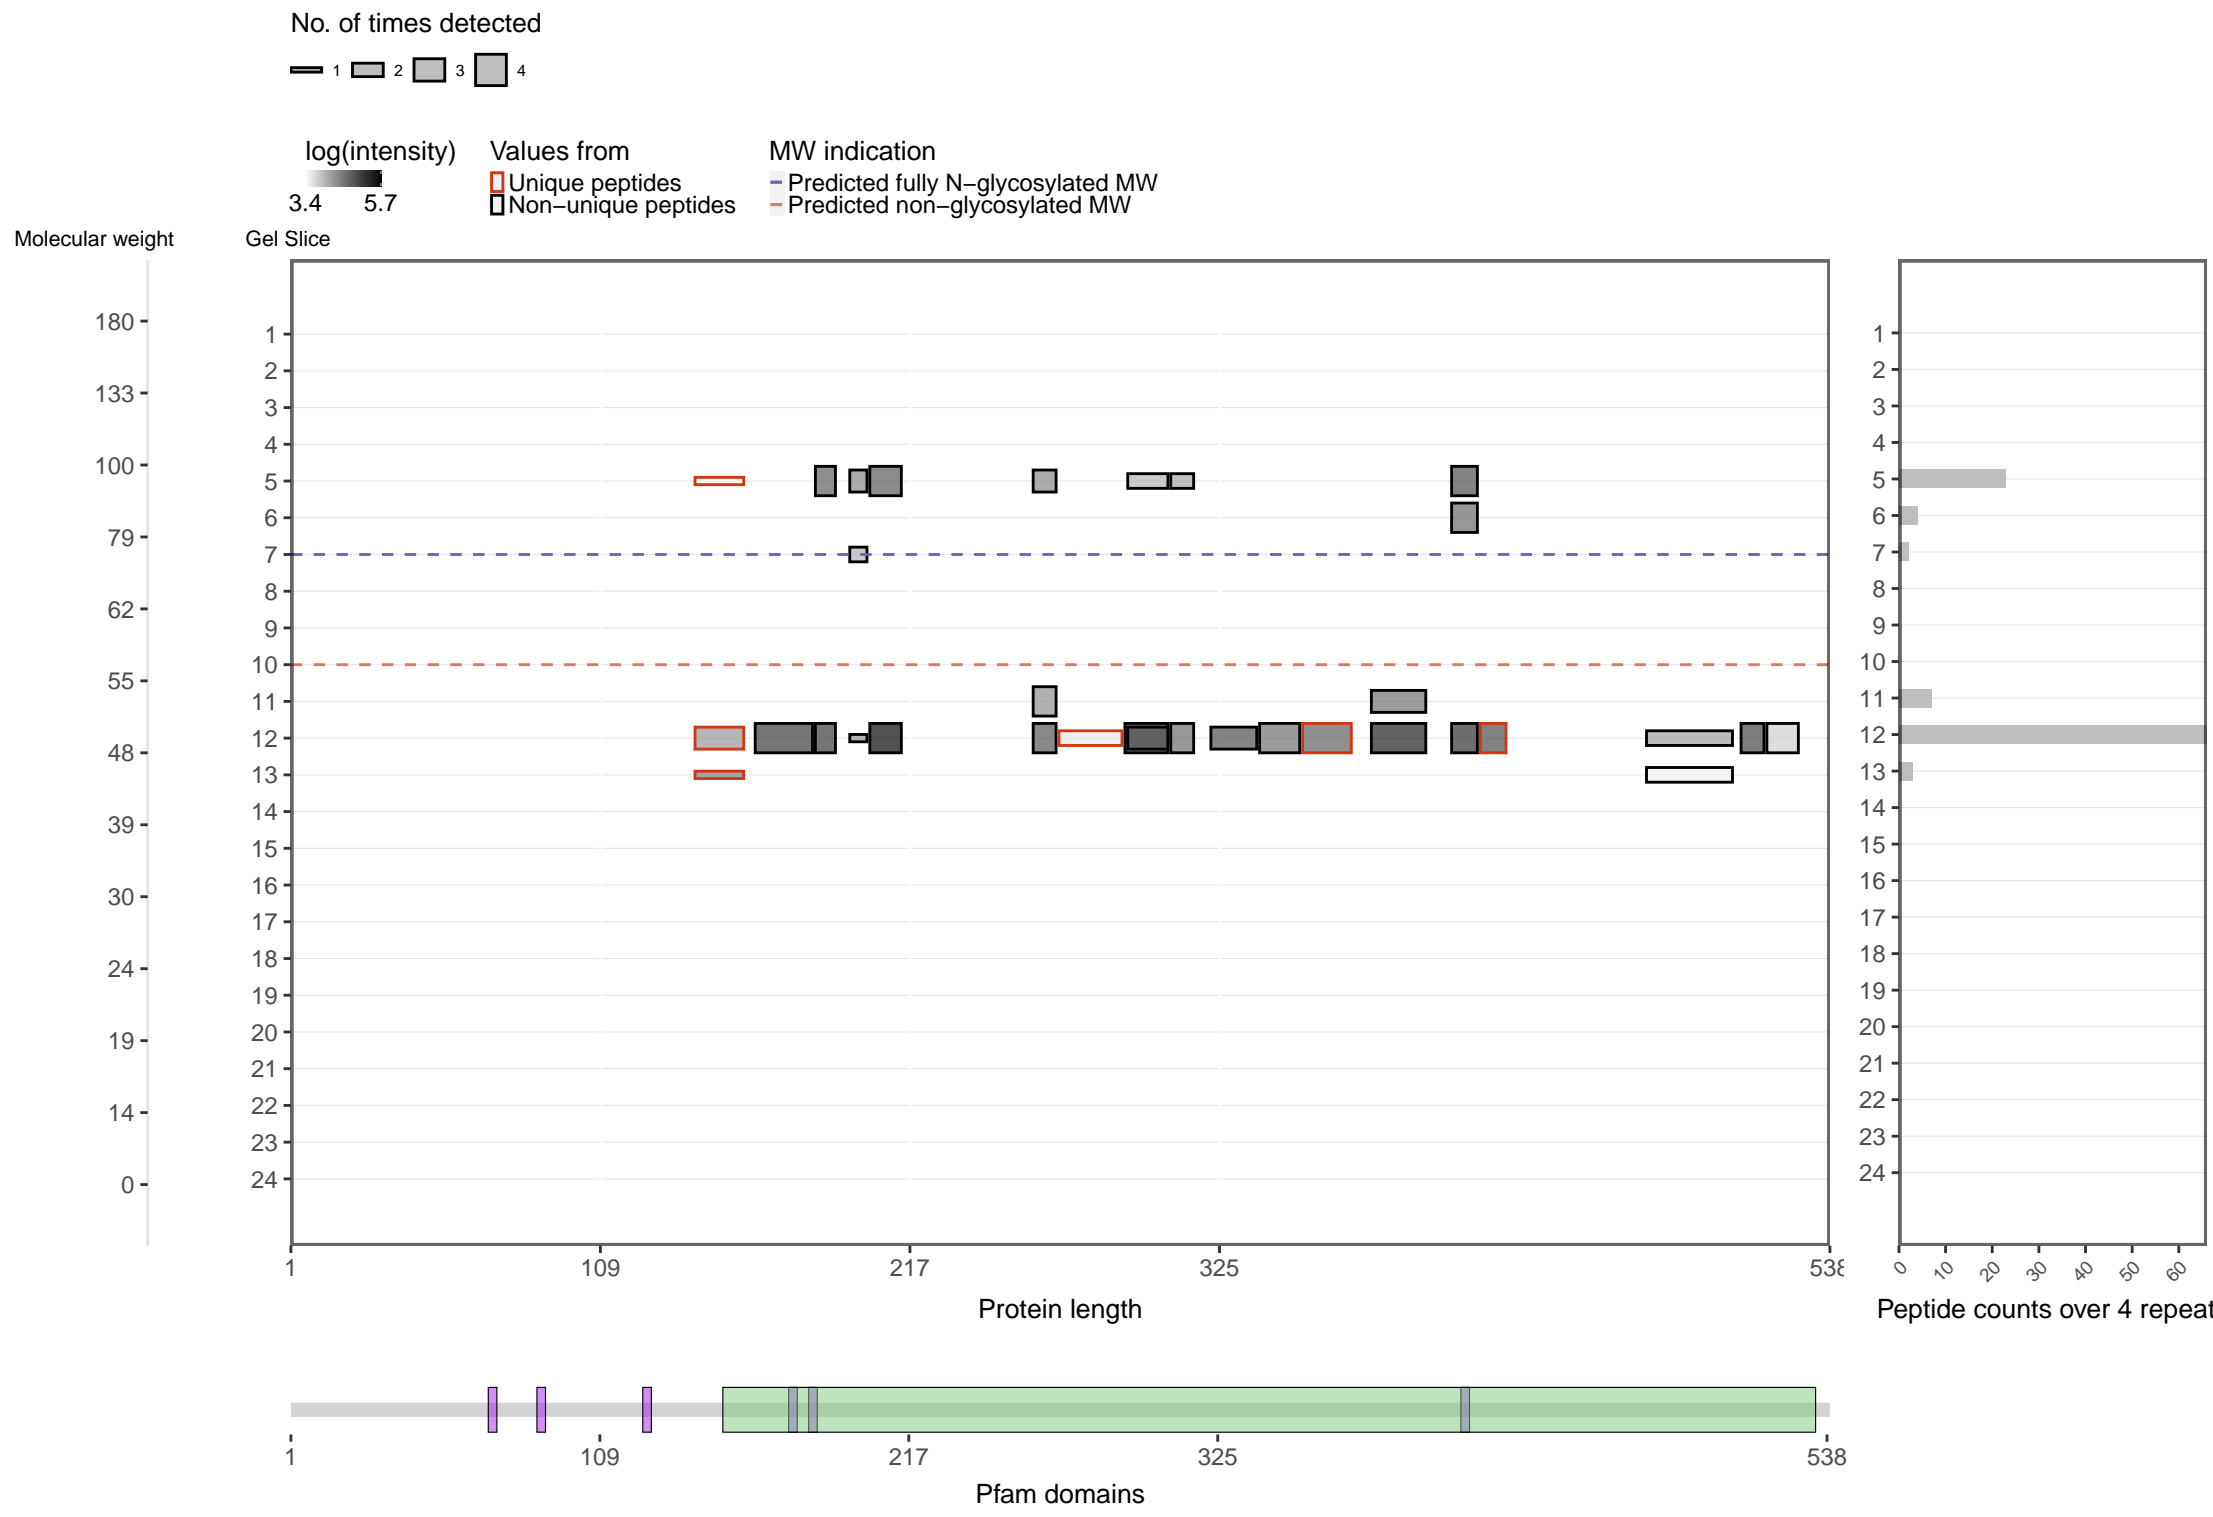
No. of times detected
1 2 3 4

log(intensity)
3.4 5.7

Values from
Unique peptides
Non−unique peptides

MW indication
Predicted fully N−glycosylated MW
Predicted non−glycosylated MW

Molecular weight
180
133
100
79
62
55
48
39
30
24
19
14
0

Gel Slice
1
2
3
4
5
6
7
8
9
10
11
12
13
14
15
16
17
18
19
20
21
22
23
24

1 109 217 325 538
Protein length

1
2
3
4
5
6
7
8
9
10
11
12
13
14
15
16
17
18
19
20
21
22
23
24

0 10 20 30 40 50 60
Peptide counts over 4 repeat

1 109 217 325 538
Pfam domains